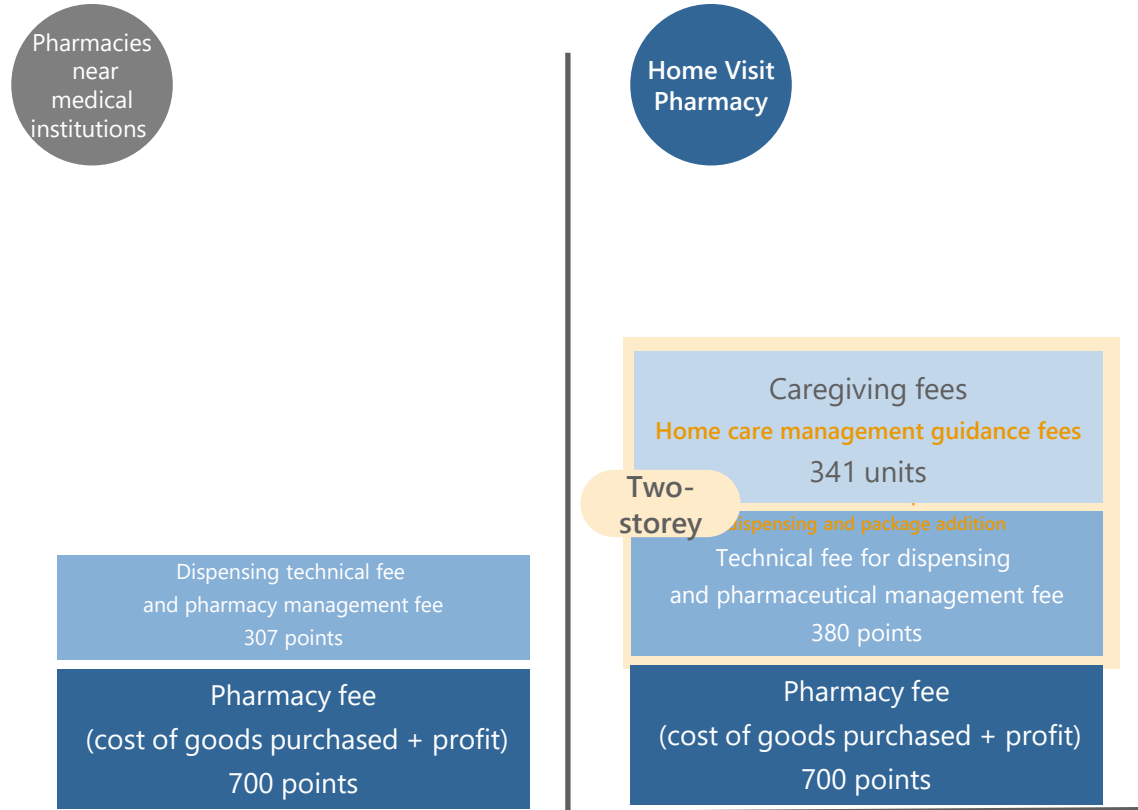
Pharmacies near medical institutions

Home Visit Pharmacy

Caregiving fees

Home care management guidance fees

341 units

Two-storey

dispensing and package addition

Technical fee for dispensing and pharmaceutical management fee

380 points

Dispensing technical fee and pharmacy management fee

307 points

Pharmacy fee

(cost of goods purchased + profit)

700 points

Pharmacy fee

(cost of goods purchased + profit)

700 points